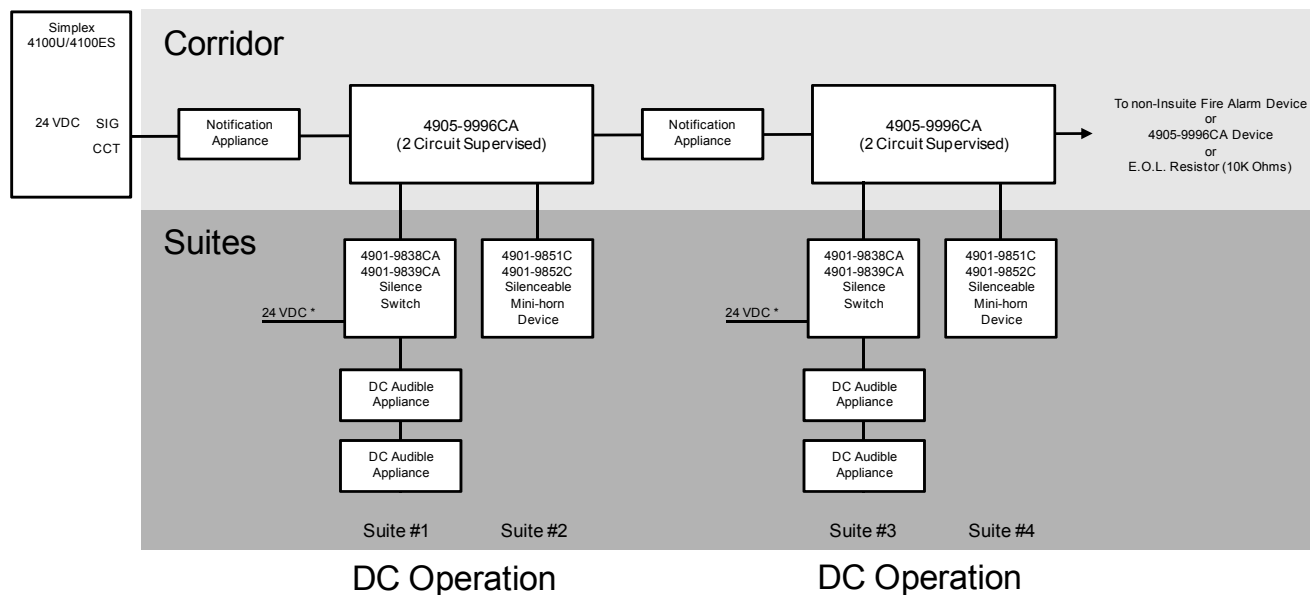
Simplex
4100U/4100ES

24 VDC SIG
CCT

Corridor

Notification Appliance

4905-9996CA
(2 Circuit Supervised)

Notification Appliance

4905-9996CA
(2 Circuit Supervised)

To non-Insuite Fire Alarm Device
or
4905-9996CA Device
or
E.O.L. Resistor (10K Ohms)

Suites

24 VDC *

4901-9838CA
4901-9839CA
Silence
Switch

4901-9851C
4901-9852C
Silenceable
Mini-horn
Device

24 VDC *

4901-9838CA
4901-9839CA
Silence
Switch

4901-9851C
4901-9852C
Silenceable
Mini-horn
Device

DC Audible Appliance

DC Audible Appliance

DC Audible Appliance

DC Audible Appliance

Suite #1 Suite #2

Suite #3 Suite #4

DC Operation

DC Operation